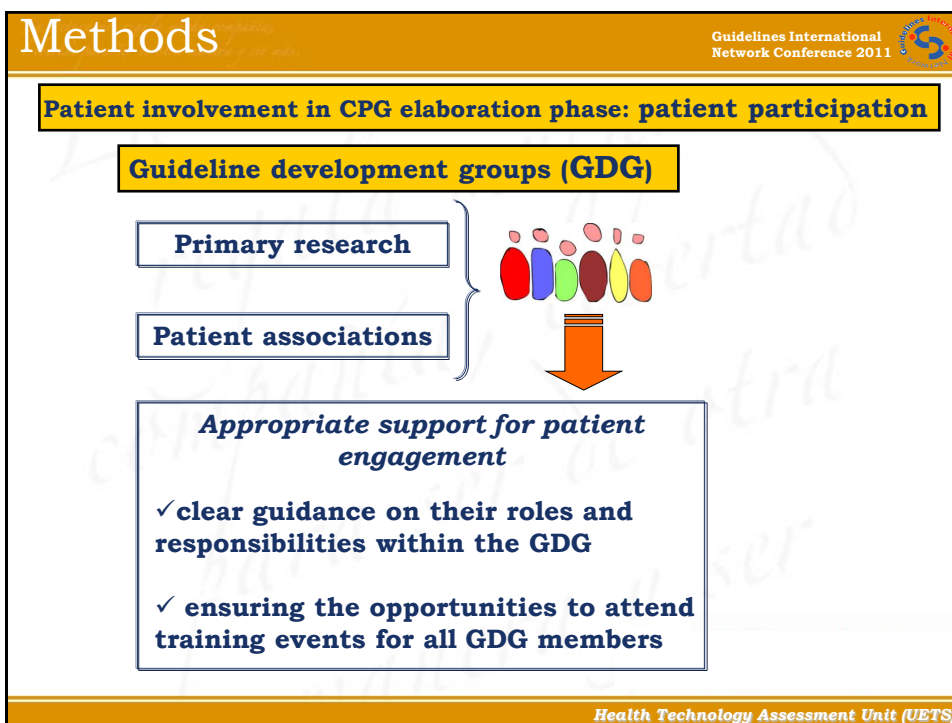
Methods

Guidelines International Network Conference 2011

Patient involvement in CPG elaboration phase: patient participation

Guideline development groups (GDG)

Primary research

Patient associations

Appropriate support for patient engagement

✓clear guidance on their roles and responsibilities within the GDG

✓ ensuring the opportunities to attend training events for all GDG members

Health Technology Assessment Unit (UETS